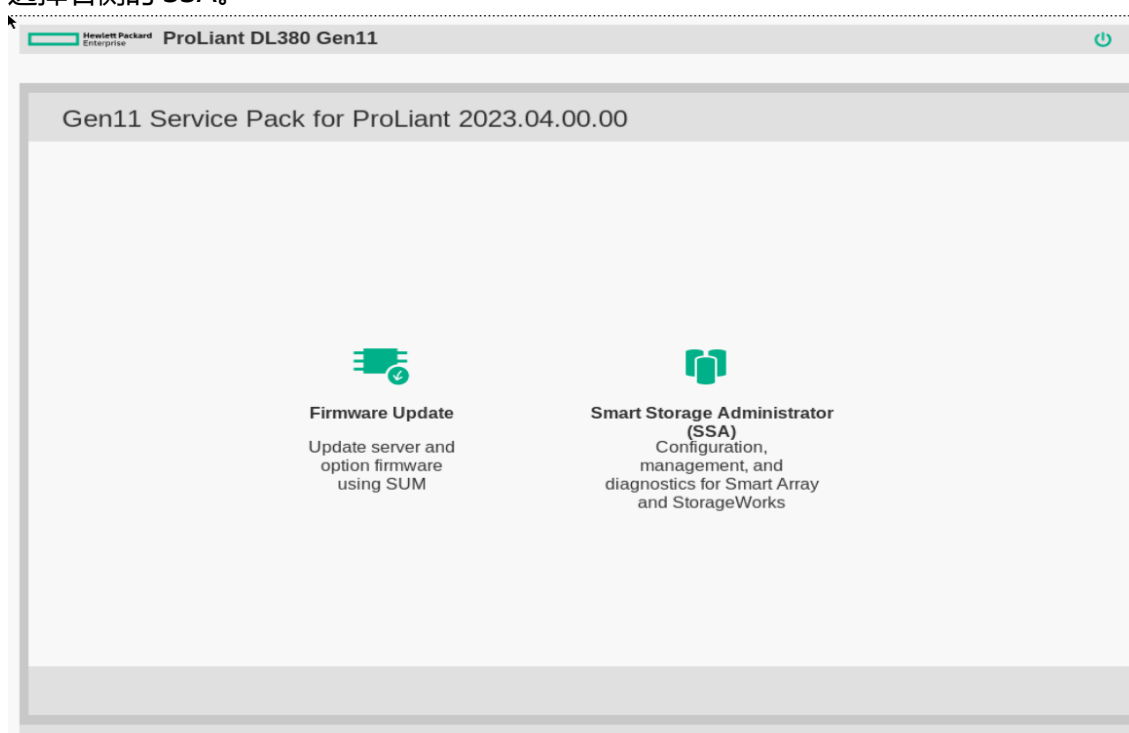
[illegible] SSA。

Hewlett Packard Enterprise ProLiant DL380 Gen11

Gen11 Service Pack for ProLiant 2023.04.00.00

Firmware Update

Update server and option firmware using SUM

Smart Storage Administrator (SSA)

Configuration, management, and diagnostics for Smart Array and StorageWorks